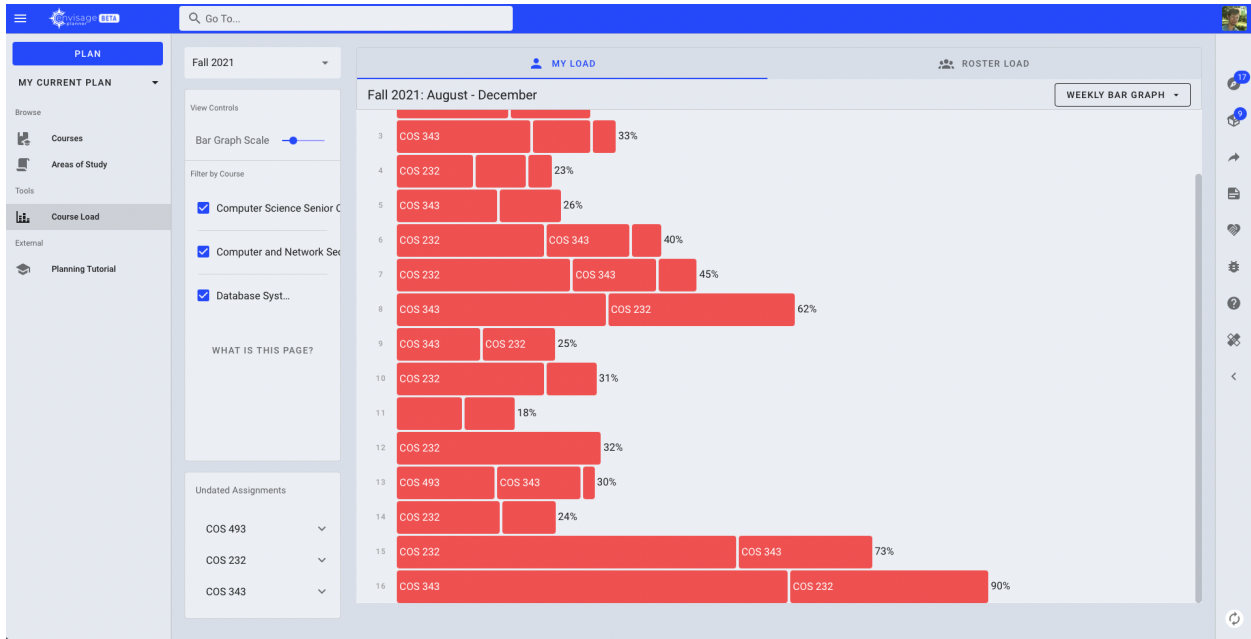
envisage BETA planner

Go To...

PLAN

MY CURRENT PLAN

Browse

Courses

Areas of Study

Tools

Course Load

External

Planning Tutorial

Fall 2021

View Controls

Bar Graph Scale

Filter by Course

Computer Science Senior C

Computer and Network Sec

Database Syst...

WHAT IS THIS PAGE?

Undated Assignments

COS 493

COS 232

COS 343

MY LOAD

ROSTER LOAD

Fall 2021: August - December

WEEKLY BAR GRAPH

3 COS 343 33%

4 COS 232 23%

5 COS 343 26%

6 COS 232 COS 343 40%

7 COS 232 COS 343 45%

8 COS 343 COS 232 62%

9 COS 343 COS 232 25%

10 COS 232 31%

11 18%

12 COS 232 32%

13 COS 493 COS 343 30%

14 COS 232 24%

15 COS 232 COS 343 73%

16 COS 343 COS 232 90%

17

9